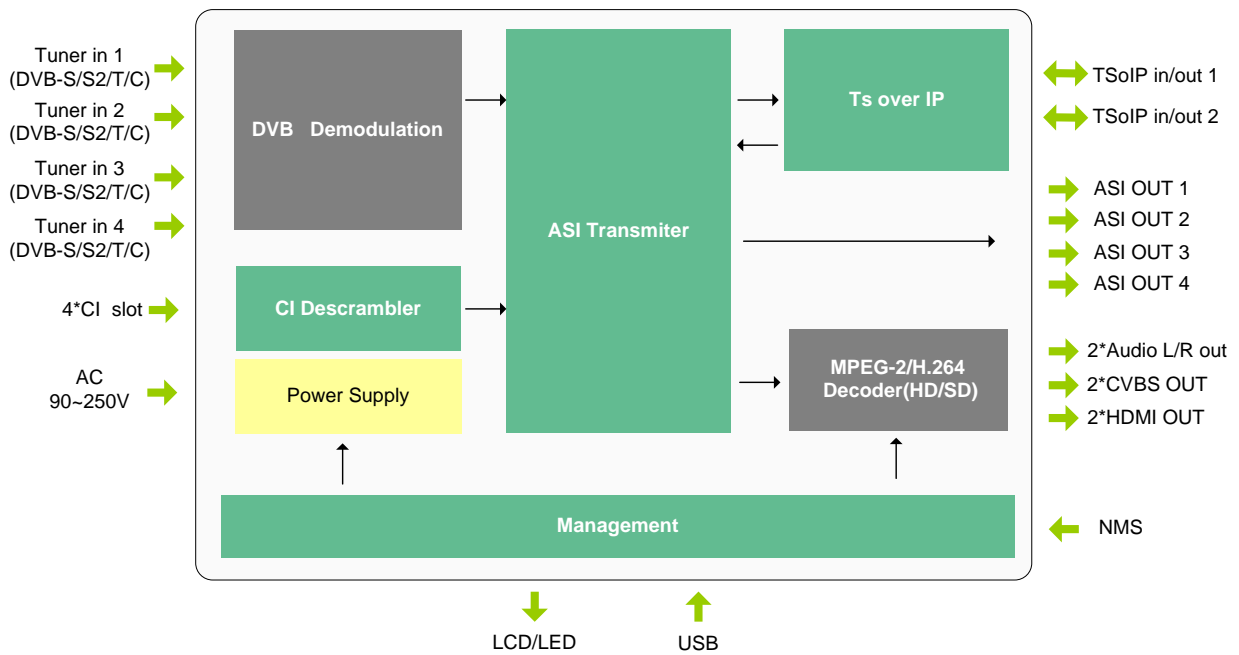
Tuner in 1
(DVB-S/S2/T/C)
Tuner in 2
(DVB-S/S2/T/C)
Tuner in 3
(DVB-S/S2/T/C)
Tuner in 4
(DVB-S/S2/T/C)
4*CI slot
AC
90~250V

DVB Demodulation

CI Descrambler

Power Supply

ASI Transmiter

Ts over IP

MPEG-2/H.264
Decoder(HD/SD)

Management

TSoIP in/out 1
TSoIP in/out 2
ASI OUT 1
ASI OUT 2
ASI OUT 3
ASI OUT 4
2*Audio L/R out
2*CVBS OUT
2*HDMI OUT
NMS

LCD/LED
USB